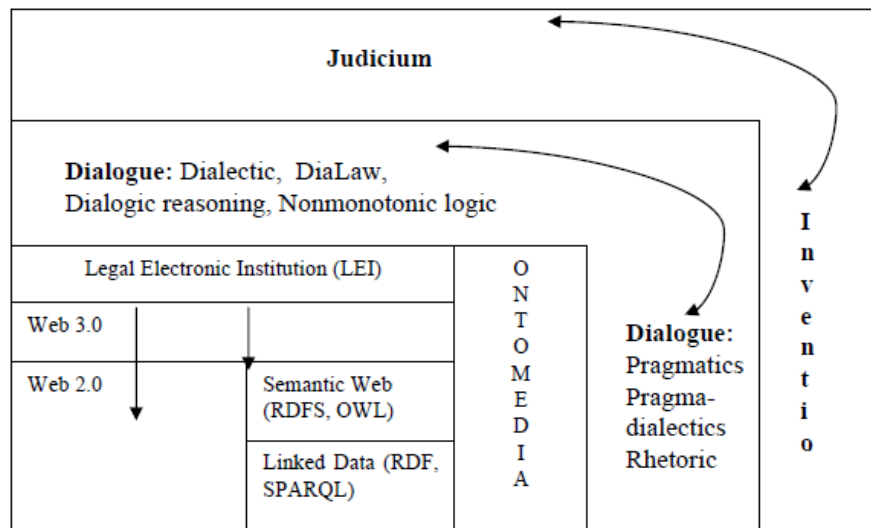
Judicium

Dialogue: Dialectic, DiaLaw, Dialogic reasoning, Nonmonotonic logic

Legal Electronic Institution (LEI)

Web 3.0

Web 2.0

Semantic Web (RDFS, OWL)

Linked Data (RDF, SPARQL)

O
N
T
O
M
E
D
I
A

Dialogue:
Pragmatics
Pragma-dialectics
Rhetoric

I
n
v
e
n
t
i
o